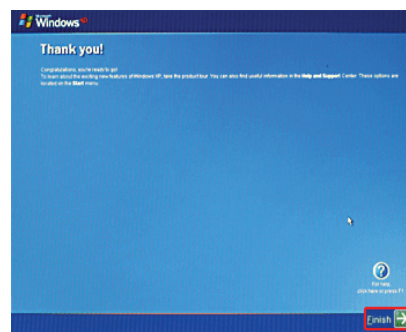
Microsoft Windows xp

Thank you!

Congratulations, you're ready to go!
To learn about the exciting new features of Windows XP, take the product tour. You can also find useful information in the Help and Support Center. These options are located on the Start menu.

For help, click here or press F1

Finish